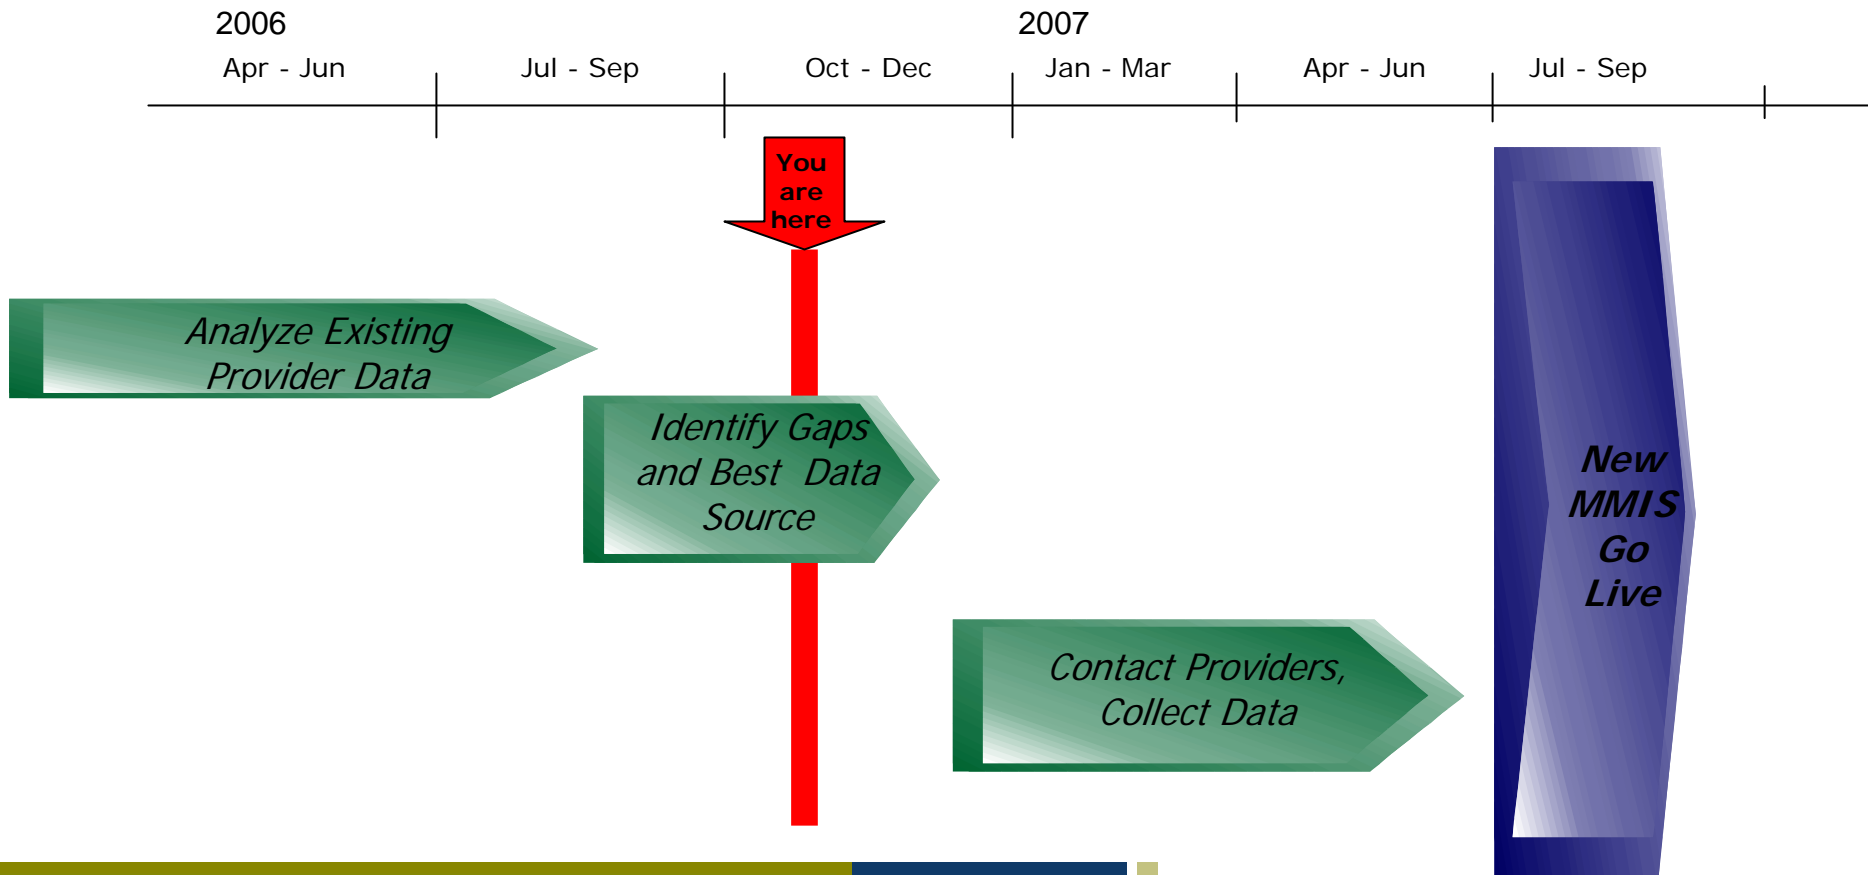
2006

Apr - Jun

Jul - Sep

Oct - Dec

2007

Jan - Mar

Apr - Jun

Jul - Sep

You are here

Analyze Existing Provider Data

Identify Gaps and Best Data Source

Contact Providers, Collect Data

New MMIS Go Live